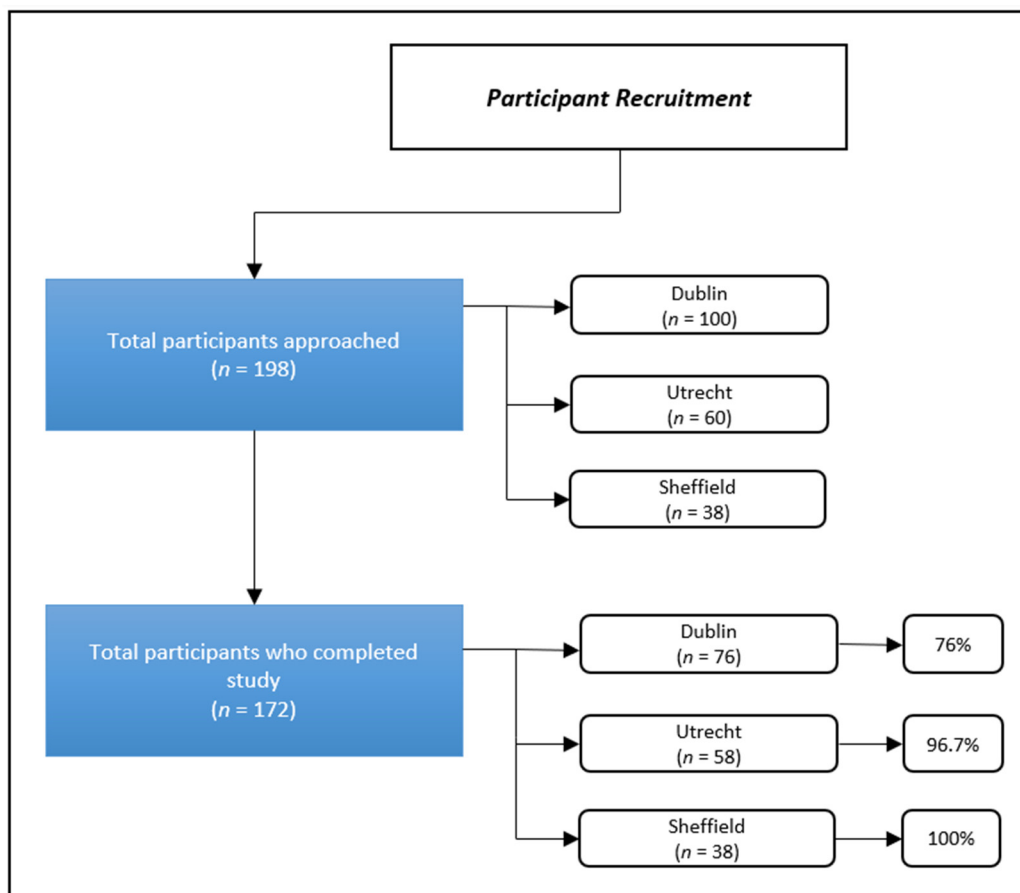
Participant Recruitment

Total participants approached
($n$ = 198)

Dublin
($n$ = 100)

Utrecht
($n$ = 60)

Sheffield
($n$ = 38)

Total participants who completed study
($n$ = 172)

Dublin
($n$ = 76)

76%

Utrecht
($n$ = 58)

96.7%

Sheffield
($n$ = 38)

100%